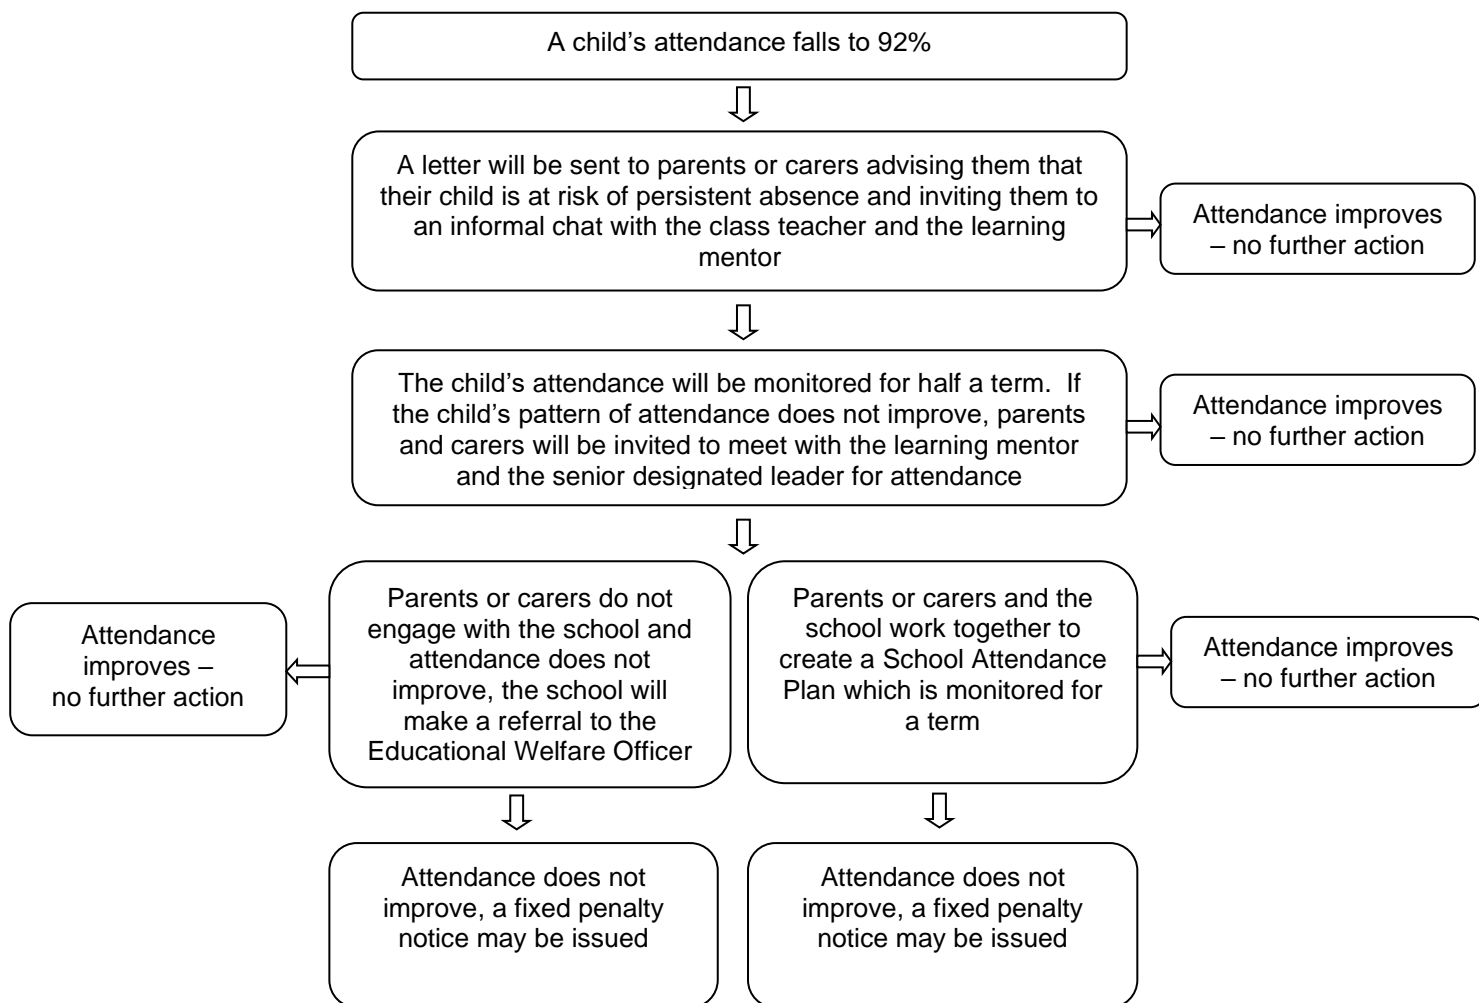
A child’s attendance falls to 92%

A letter will be sent to parents or carers advising them that their child is at risk of persistent absence and inviting them to an informal chat with the class teacher and the learning mentor

Attendance improves – no further action

The child’s attendance will be monitored for half a term. If the child’s pattern of attendance does not improve, parents and carers will be invited to meet with the learning mentor and the senior designated leader for attendance

Attendance improves – no further action

Attendance improves – no further action

Parents or carers do not engage with the school and attendance does not improve, the school will make a referral to the Educational Welfare Officer

Parents or carers and the school work together to create a School Attendance Plan which is monitored for a term

Attendance improves – no further action

Attendance does not improve, a fixed penalty notice may be issued

Attendance does not improve, a fixed penalty notice may be issued